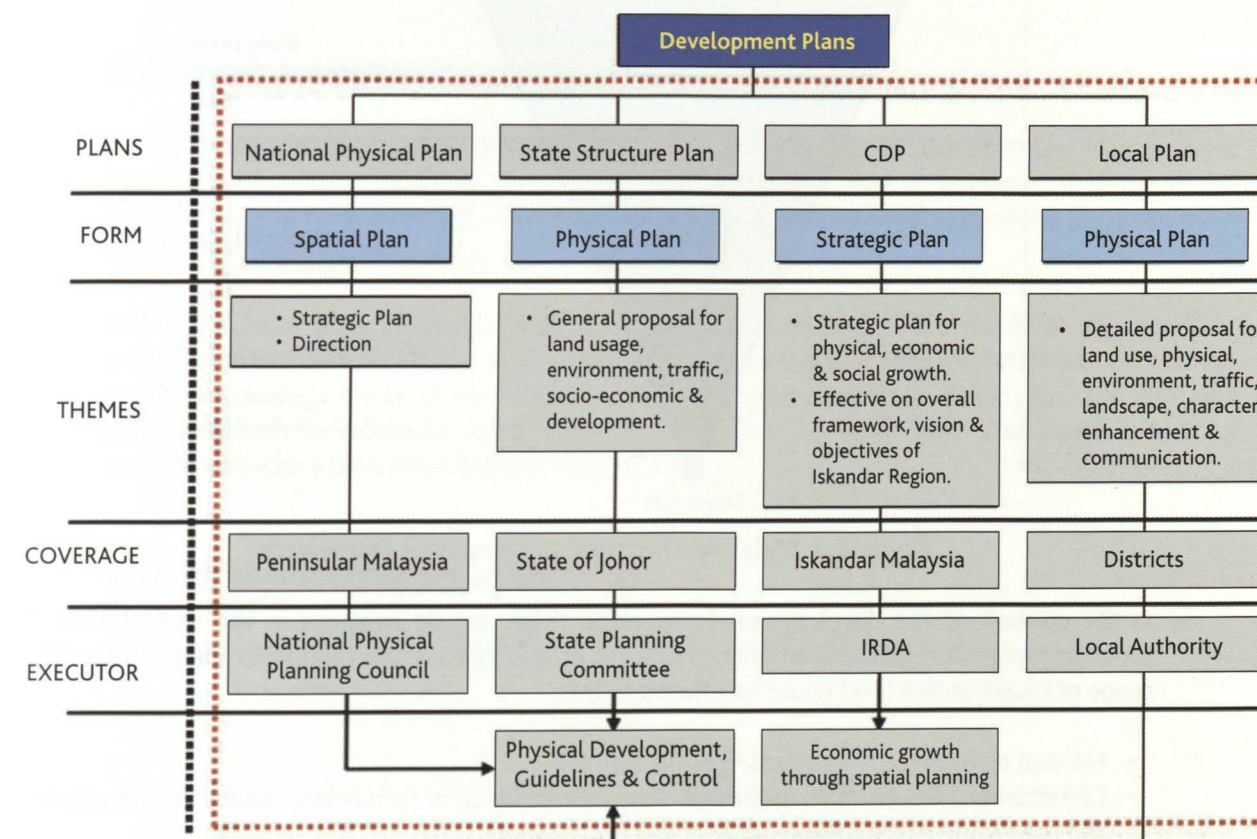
Development Plans

PLANS

National Physical Plan

State Structure Plan

CDP

Local Plan

FORM

Spatial Plan

Physical Plan

Strategic Plan

Physical Plan

THEMES

• Strategic Plan
• Direction

• General proposal for land usage, environment, traffic, socio-economic & development.

• Strategic plan for physical, economic & social growth.
• Effective on overall framework, vision & objectives of Iskandar Region.

• Detailed proposal fo land use, physical, environment, traffic, landscape, character enhancement & communication.

COVERAGE

Peninsular Malaysia

State of Johor

Iskandar Malaysia

Districts

EXECUTOR

National Physical Planning Council

State Planning Committee

IRDA

Local Authority

Physical Development, Guidelines & Control

Economic growth through spatial planning